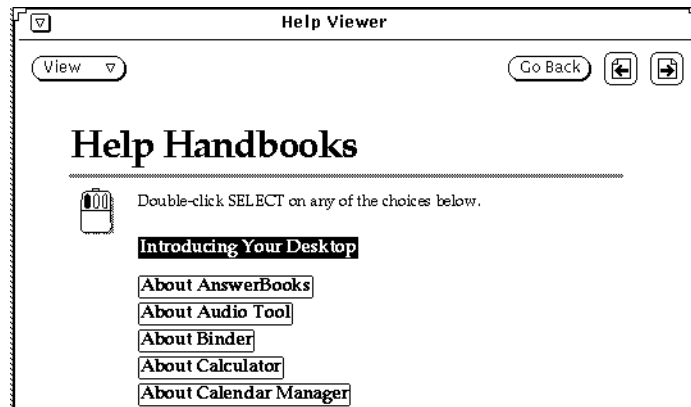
Help Viewer

View

Go Back

Help Handbooks

Double-click SELECT on any of the choices below.

Introducing Your Desktop

About AnswerBooks

About Audio Tool

About Binder

About Calculator

About Calendar Manager